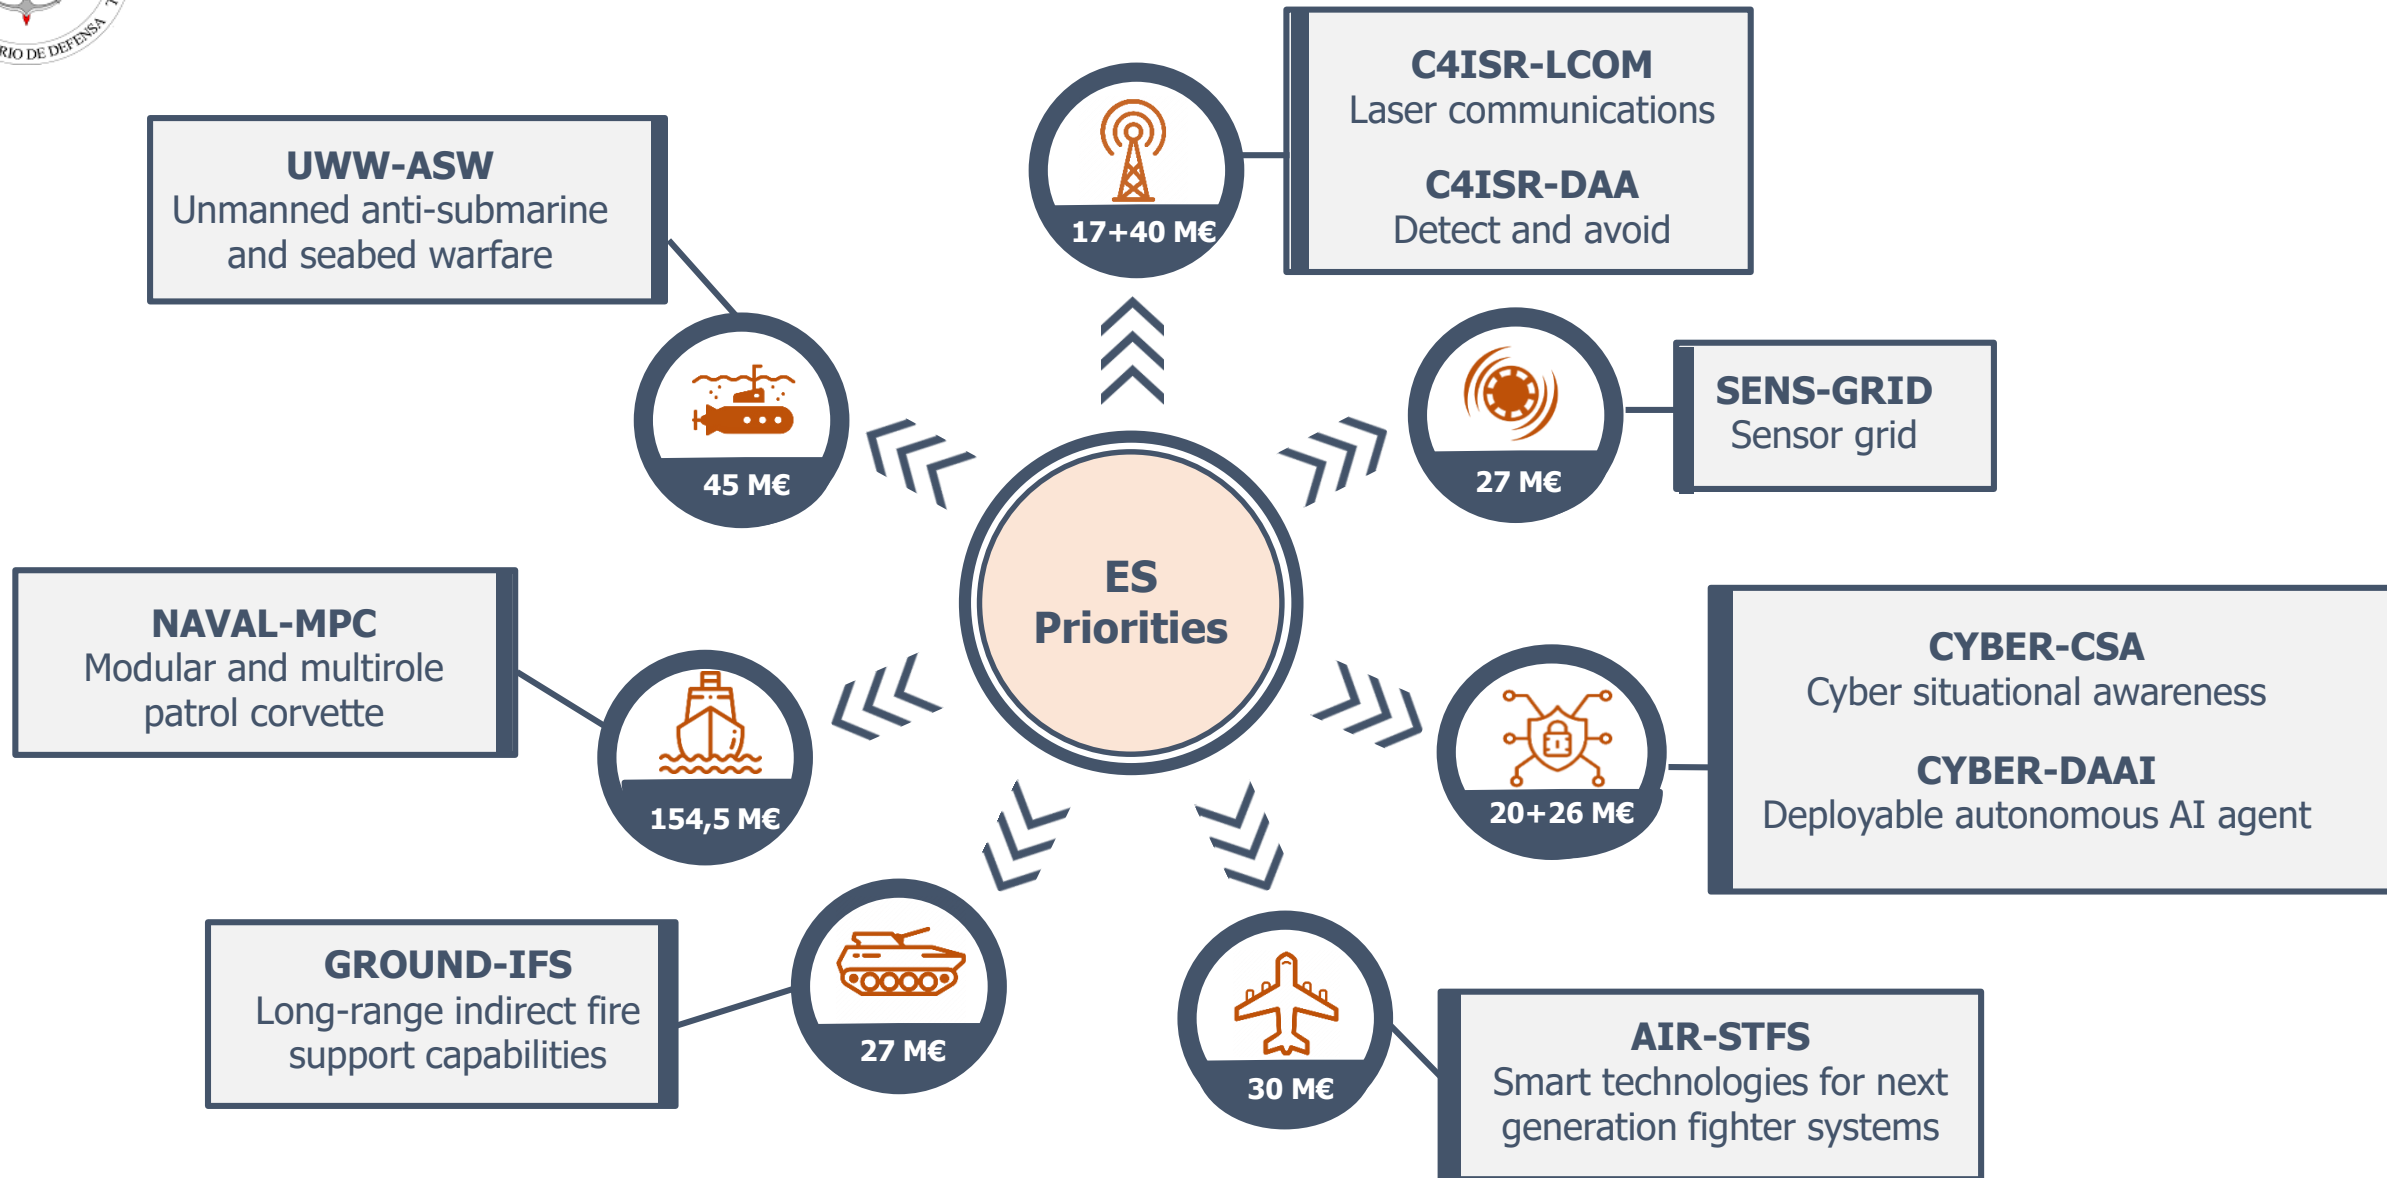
RIO DE DEFENSA

UWW-ASW
Unmanned anti-submarine and seabed warfare

45 M€

17+40 M€

C4ISR-LCOM
Laser communications

C4ISR-DAA
Detect and avoid

27 M€

SENS-GRID
Sensor grid

ES
Priorities

NAVAL-MPC
Modular and multirole patrol corvette

154,5 M€

20+26 M€

CYBER-CSA
Cyber situational awareness

CYBER-DAAI
Deployable autonomous AI agent

GROUND-IFS
Long-range indirect fire support capabilities

27 M€

30 M€

AIR-STFS
Smart technologies for next generation fighter systems